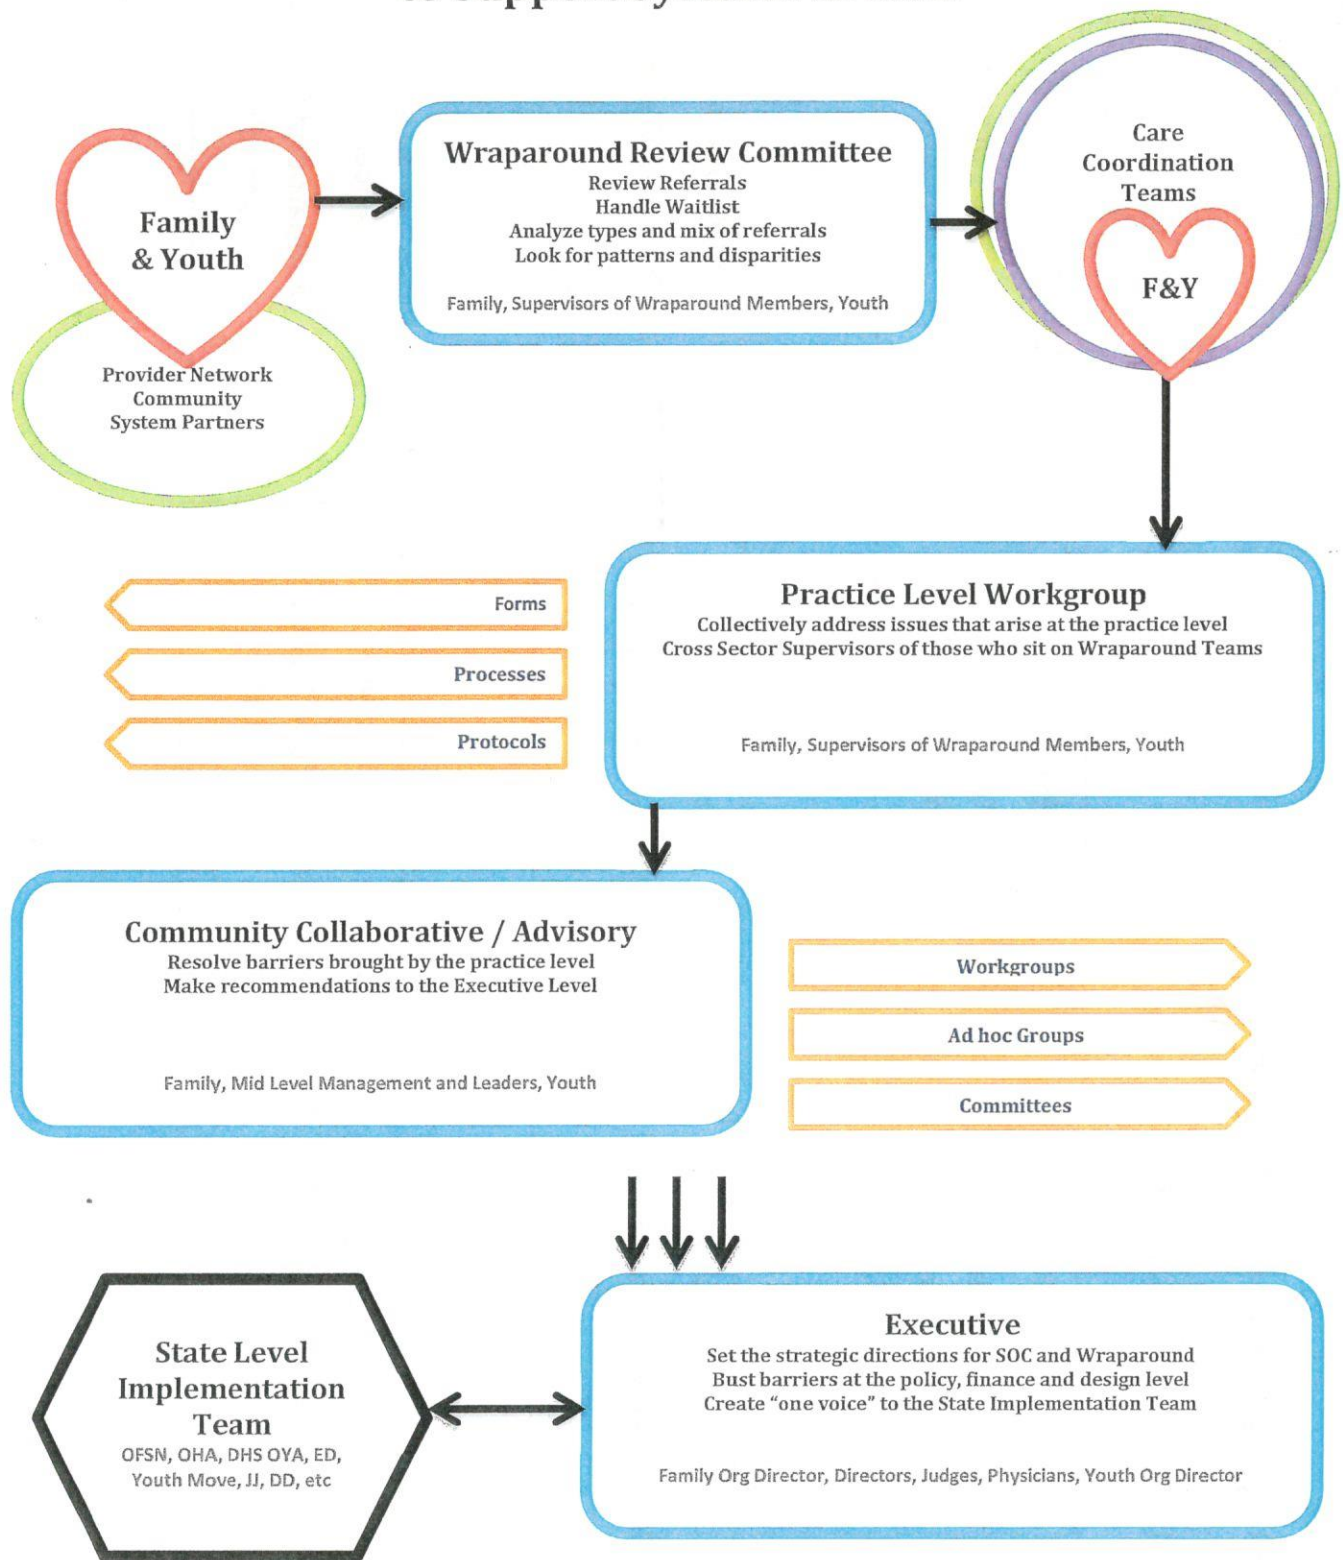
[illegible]

Family & Youth

Provider Network
Community
System Partners

Wraparound Review Committee
Review Referrals
Handle Waitlist
Analyze types and mix of referrals
Look for patterns and disparities

Family, Supervisors of Wraparound Members, Youth

Care Coordination Teams

F&Y

Forms

Processes

Protocols

Practice Level Workgroup
Collectively address issues that arise at the practice level
Cross Sector Supervisors of those who sit on Wraparound Teams

Family, Supervisors of Wraparound Members, Youth

Community Collaborative / Advisory
Resolve barriers brought by the practice level
Make recommendations to the Executive Level

Family, Mid Level Management and Leaders, Youth

Workgroups

Ad hoc Groups

Committees

State Level Implementation Team
OFSN, OHA, DHS OYA, ED, Youth Move, JJ, DD, etc

Executive
Set the strategic directions for SOC and Wraparound
Bust barriers at the policy, finance and design level
Create "one voice" to the State Implementation Team

Family Org Director, Directors, Judges, Physicians, Youth Org Director